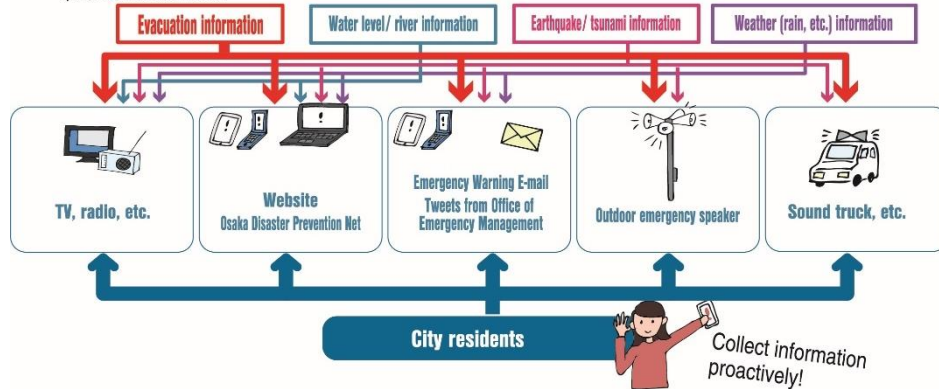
Evacuation information

Water level/ river information

Earthquake/ tsunami information

Weather (rain, etc.) information

TV, radio, etc.

Website
Osaka Disaster Prevention Net

Emergency Warning E-mail
Tweets from Office of Emergency Management

Outdoor emergency speaker

Sound truck, etc.

City residents

Collect information proactively!